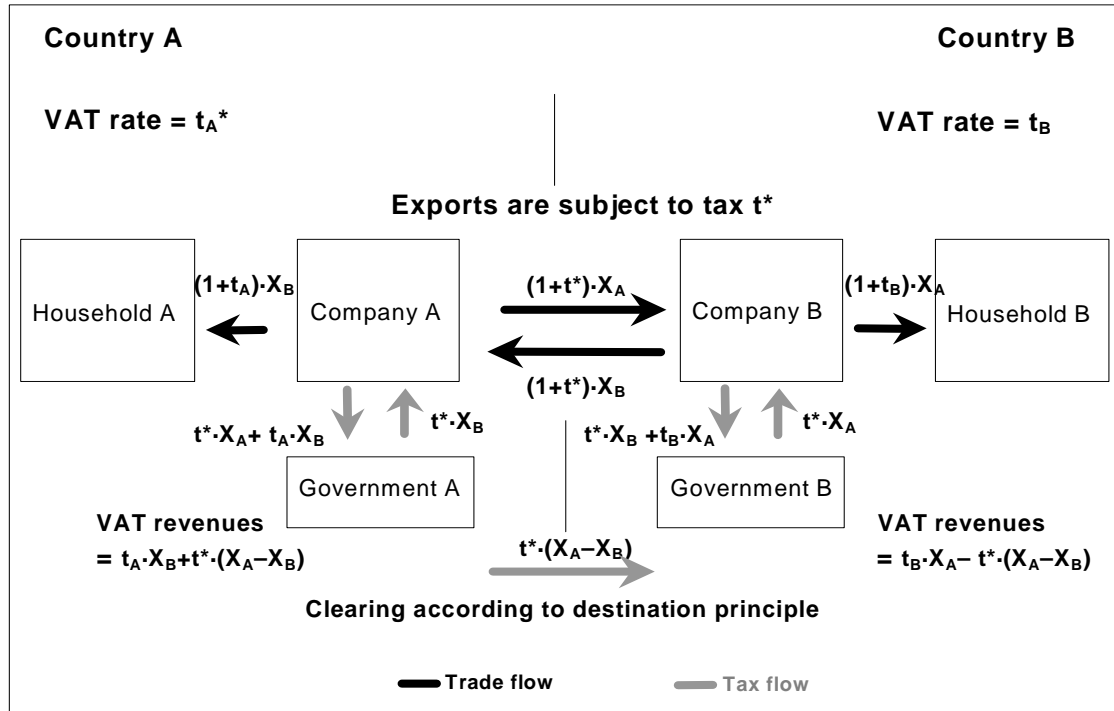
Country A

Country B

VAT rate = $t_A$*

VAT rate = $t_B$

Exports are subject to tax t*

Household A

$(1+t_A)\cdot X_B$

Company A

$(1+t^*)\cdot X_A$

$(1+t^*)\cdot X_B$

Company B

$(1+t_B)\cdot X_A$

Household B

$t^*\cdot X_A+ t_A\cdot X_B$

$t^*\cdot X_B$

$t^*\cdot X_B +t_B\cdot X_A$

$t^*\cdot X_A$

Government A

Government B

VAT revenues
$= t_A\cdot X_B+t^*\cdot(X_A–X_B)$

$t^*\cdot(X_A–X_B)$

VAT revenues
$= t_B\cdot X_A– t^*\cdot(X_A–X_B)$

Clearing according to destination principle

Trade flow

Tax flow